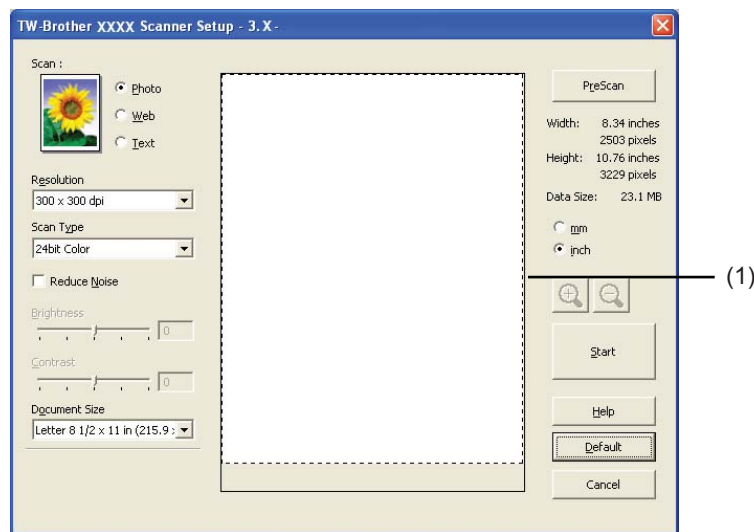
TW-Brother XXXX Scanner Setup - 3. X -

Scan :

Photo

Web

Text

Resolution

300 x 300 dpi

Scan Type

24bit Color

Reduce Noise

Brightness

0

Contrast

0

Document Size

Letter 8 1/2 x 11 in (215.9 :

PreScan

Width: 8.34 inches 2503 pixels

Height: 10.76 inches 3229 pixels

Data Size: 23.1 MB

mm

inch

Start

Help

Default

Cancel

(1)